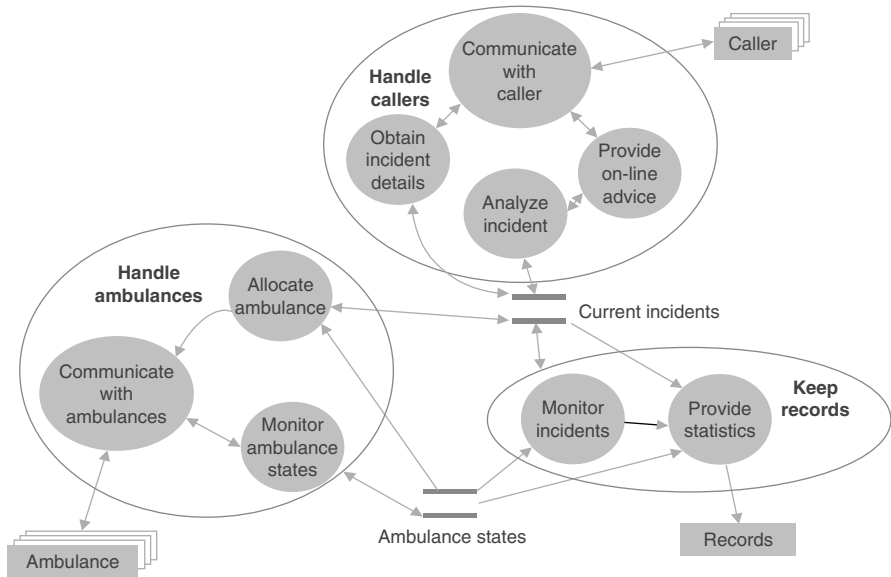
Caller

Handle callers

Communicate with caller

Obtain incident details

Provide on-line advice

Analyze incident

Handle ambulances

Allocate ambulance

Current incidents

Communicate with ambulances

Monitor ambulance states

Keep records

Monitor incidents

Provide statistics

Ambulance states

Records

Ambulance